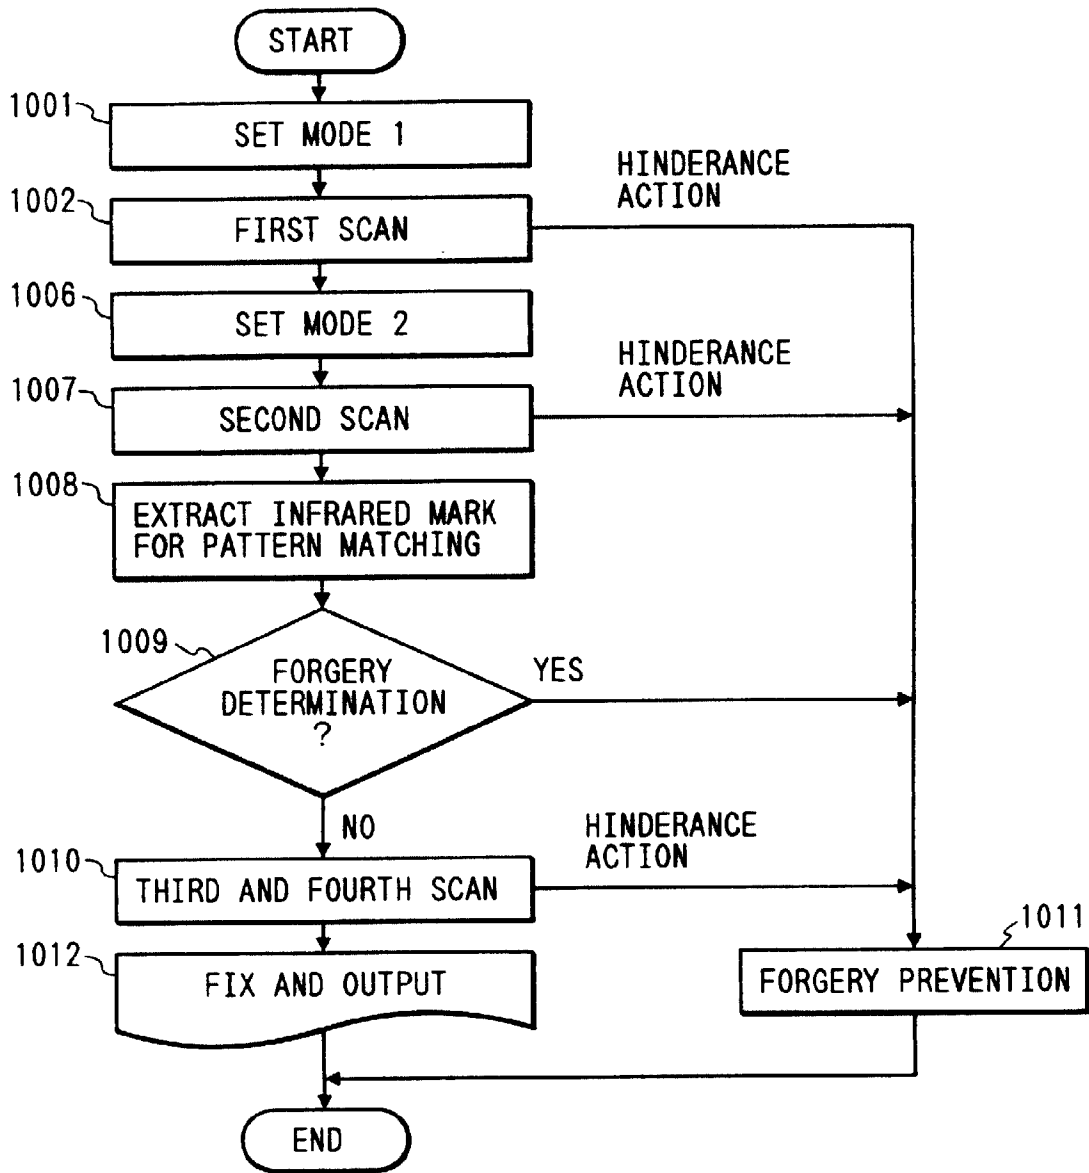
START

1001 SET MODE 1

1002 FIRST SCAN

HINDERANCE ACTION

1006 SET MODE 2

1007 SECOND SCAN

HINDERANCE ACTION

1008 EXTRACT INFRARED MARK FOR PATTERN MATCHING

1009 FORGERY DETERMINATION ?

YES

NO

1010 THIRD AND FOURTH SCAN

HINDERANCE ACTION

1012 FIX AND OUTPUT

1011 FORGERY PREVENTION

END